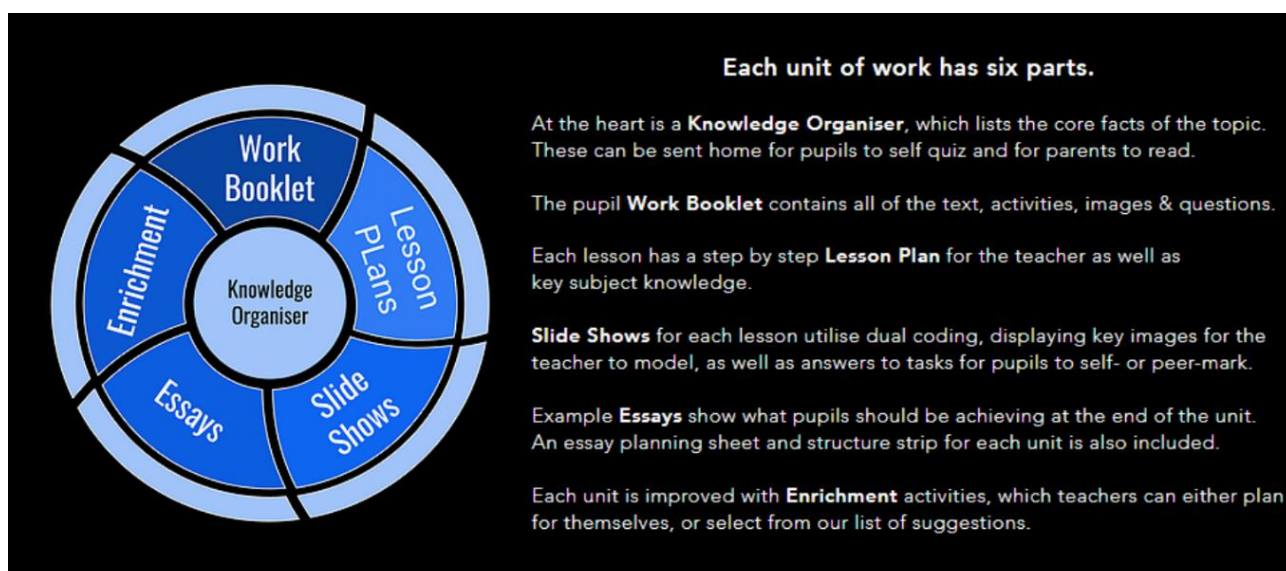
Work Booklet

Lesson PLans

Slide Shows

Essays

Enrichment

Knowledge Organiser

Each unit of work has six parts.

At the heart is a **Knowledge Organiser**, which lists the core facts of the topic. These can be sent home for pupils to self quiz and for parents to read.

The pupil **Work Booklet** contains all of the text, activities, images & questions.

Each lesson has a step by step **Lesson Plan** for the teacher as well as key subject knowledge.

**Slide Shows** for each lesson utilise dual coding, displaying key images for the teacher to model, as well as answers to tasks for pupils to self- or peer-mark.

Example **Essays** show what pupils should be achieving at the end of the unit. An essay planning sheet and structure strip for each unit is also included.

Each unit is improved with **Enrichment** activities, which teachers can either plan for themselves, or select from our list of suggestions.